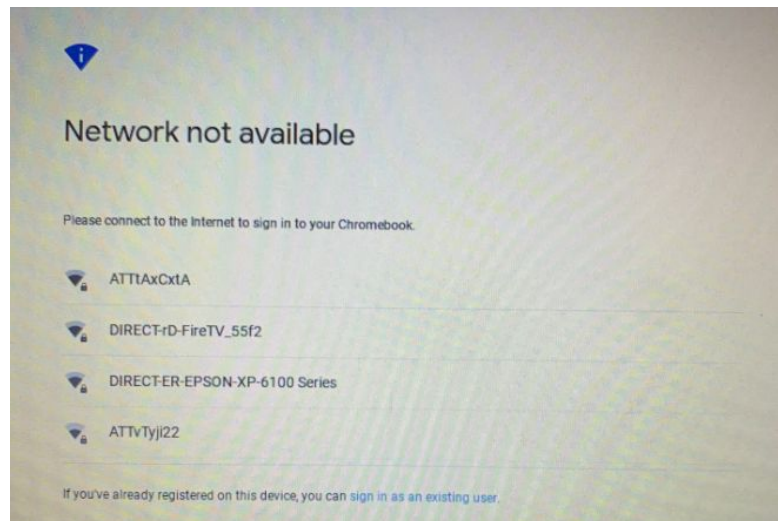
Network not available

Please connect to the Internet to sign in to your Chromebook.

ATTtAxCxtA

DIRECT-rD-FireTV_55f2

DIRECT-ER-EPSON-XP-6100 Series

ATTvTyji22

If you've already registered on this device, you can sign in as an existing user.